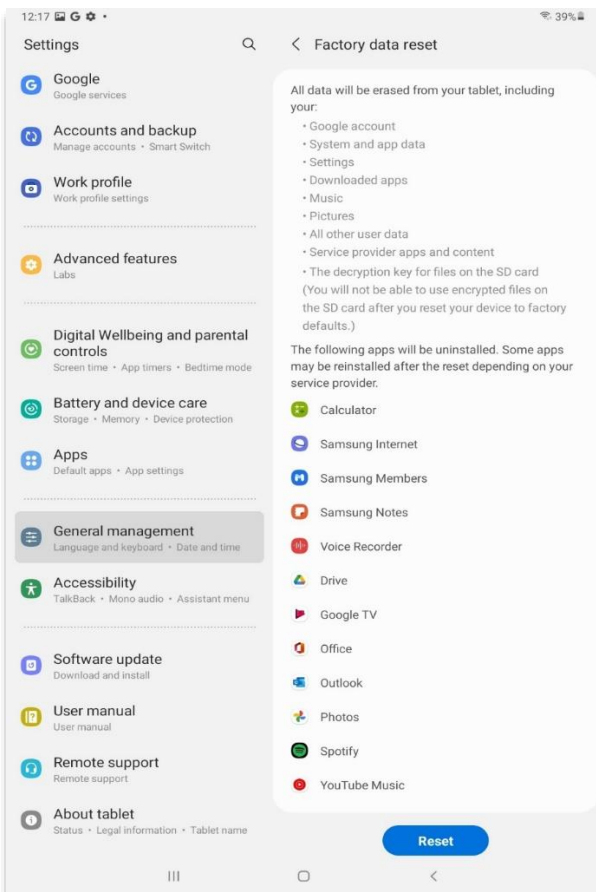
12:17 G • 39%

Settings

Google
Google services

Accounts and backup
Manage accounts • Smart Switch

Work profile
Work profile settings

Advanced features
Labs

Digital Wellbeing and parental controls
Screen time • App timers • Bedtime mode

Battery and device care
Storage • Memory • Device protection

Apps
Default apps • App settings

General management
Language and keyboard • Date and time

Accessibility
TalkBack • Mono audio • Assistant menu

Software update
Download and install

User manual
User manual

Remote support
Remote support

About tablet
Status • Legal information • Tablet name

< Factory data reset

All data will be erased from your tablet, including your:
• Google account
• System and app data
• Settings
• Downloaded apps
• Music
• Pictures
• All other user data
• Service provider apps and content
• The decryption key for files on the SD card (You will not be able to use encrypted files on the SD card after you reset your device to factory defaults.)

The following apps will be uninstalled. Some apps may be reinstalled after the reset depending on your service provider.

Calculator
Samsung Internet
Samsung Members
Samsung Notes
Voice Recorder
Drive
Google TV
Office
Outlook
Photos
Spotify
YouTube Music

Reset